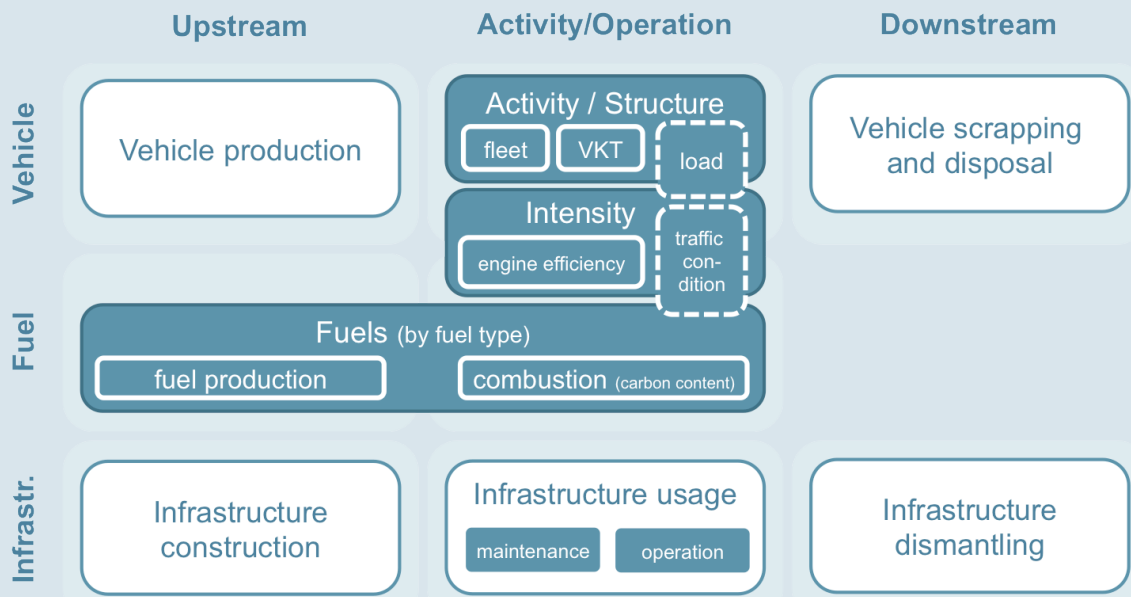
Upstream

Activity/Operation

Downstream

Vehicle

Vehicle production

Activity / Structure

fleet

VKT

load

Vehicle scrapping and disposal

Intensity

engine efficiency

traffic condition

Fuel

Fuels (by fuel type)

fuel production

combustion (carbon content)

Infrastr.

Infrastructure construction

Infrastructure usage

maintenance

operation

Infrastructure dismantling